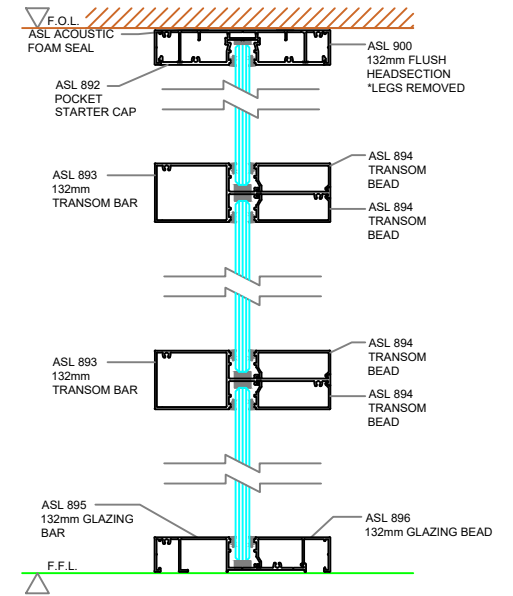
F.O.L.

ASL ACOUSTIC FOAM SEAL

ASL 900 132mm FLUSH HEADSECTION *LEGS REMOVED

ASL 892 POCKET STARTER CAP

ASL 893 132mm TRANSOM BAR

ASL 894 TRANSOM BEAD

ASL 894 TRANSOM BEAD

ASL 893 132mm TRANSOM BAR

ASL 894 TRANSOM BEAD

ASL 894 TRANSOM BEAD

ASL 895 132mm GLAZING BAR

ASL 896 132mm GLAZING BEAD

F.F.L.